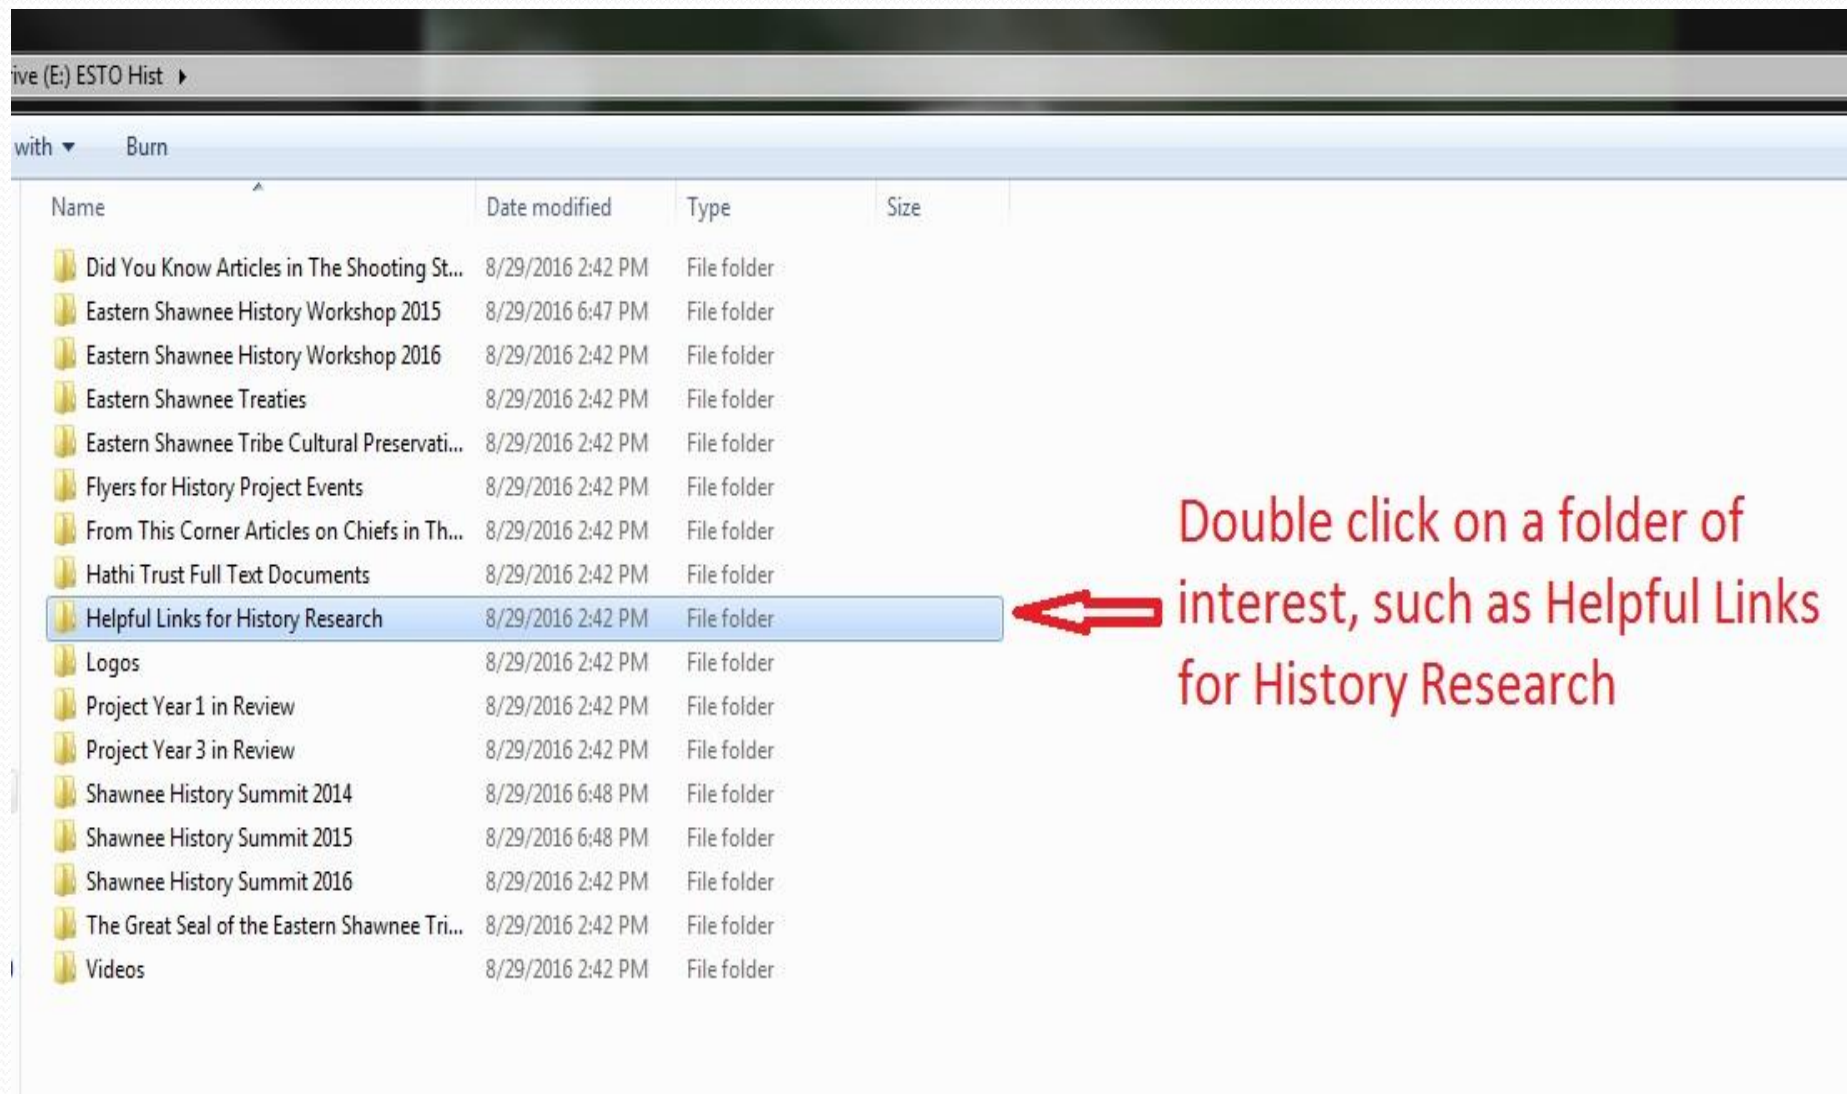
ive (E:) ESTO Hist ▸

with ▾ Burn

| Name | Date modified | Type | Size |
|---|---|---|---|
| Did You Know Articles in The Shooting St... | 8/29/2016 2:42 PM | File folder | |
| Eastern Shawnee History Workshop 2015 | 8/29/2016 6:47 PM | File folder | |
| Eastern Shawnee History Workshop 2016 | 8/29/2016 2:42 PM | File folder | |
| Eastern Shawnee Treaties | 8/29/2016 2:42 PM | File folder | |
| Eastern Shawnee Tribe Cultural Preservati... | 8/29/2016 2:42 PM | File folder | |
| Flyers for History Project Events | 8/29/2016 2:42 PM | File folder | |
| From This Corner Articles on Chiefs in Th... | 8/29/2016 2:42 PM | File folder | |
| Hathi Trust Full Text Documents | 8/29/2016 2:42 PM | File folder | |
| Helpful Links for History Research | 8/29/2016 2:42 PM | File folder | |
| Logos | 8/29/2016 2:42 PM | File folder | |
| Project Year 1 in Review | 8/29/2016 2:42 PM | File folder | |
| Project Year 3 in Review | 8/29/2016 2:42 PM | File folder | |
| Shawnee History Summit 2014 | 8/29/2016 6:48 PM | File folder | |
| Shawnee History Summit 2015 | 8/29/2016 6:48 PM | File folder | |
| Shawnee History Summit 2016 | 8/29/2016 2:42 PM | File folder | |
| The Great Seal of the Eastern Shawnee Tri... | 8/29/2016 2:42 PM | File folder | |
| Videos | 8/29/2016 2:42 PM | File folder | |

Double click on a folder of interest, such as Helpful Links for History Research